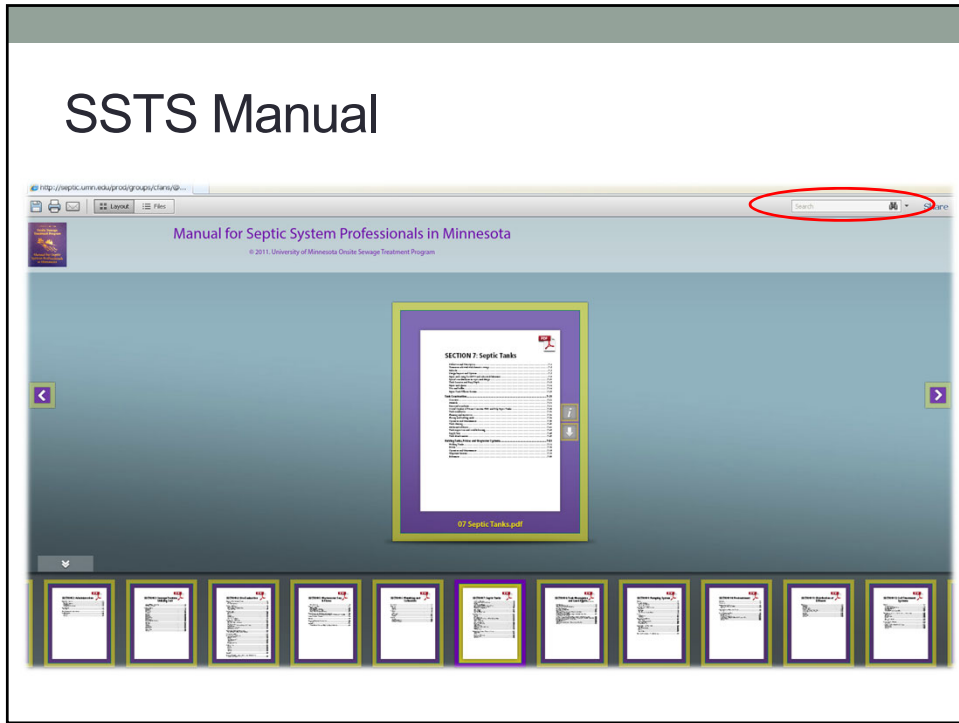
SSTS Manual

http://septic.umn.edu/prod/groups/cfans/@...

Layout Files

Search

Share

Manual for Septic System Professionals in Minnesota

© 2011. University of Minnesota Onsite Sewage Treatment Program

SECTION 7: Septic Tanks

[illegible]

07 Septic Tanks.pdf